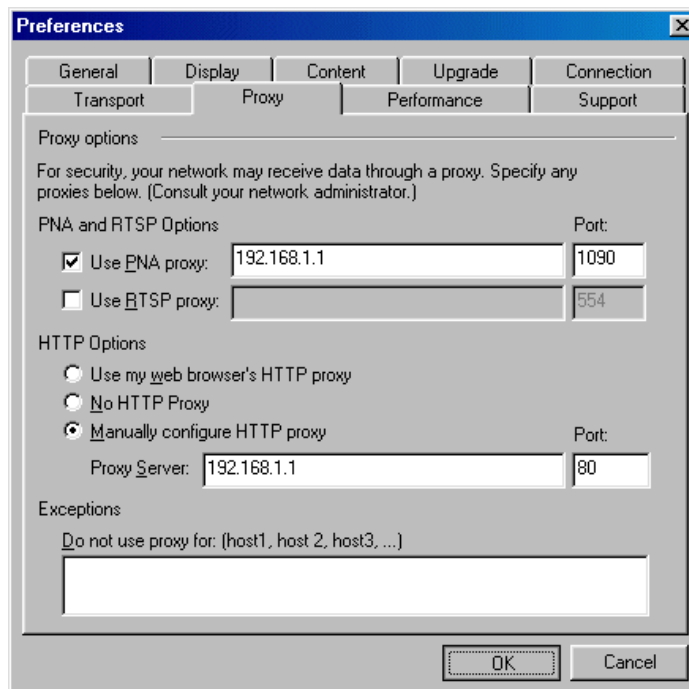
Preferences

General | Display | Content | Upgrade | Connection
Transport | Proxy | Performance | Support

Proxy options

For security, your network may receive data through a proxy. Specify any proxies below. (Consult your network administrator.)

PNA and RTSP Options

Port:

Use PNA proxy: 192.168.1.1 1090

Use RTSP proxy: 554

HTTP Options

Use my web browser's HTTP proxy

No HTTP Proxy

Manually configure HTTP proxy

Port:

Proxy Server: 192.168.1.1 80

Exceptions

Do not use proxy for: (host1, host 2, host3, ...)

OK

Cancel